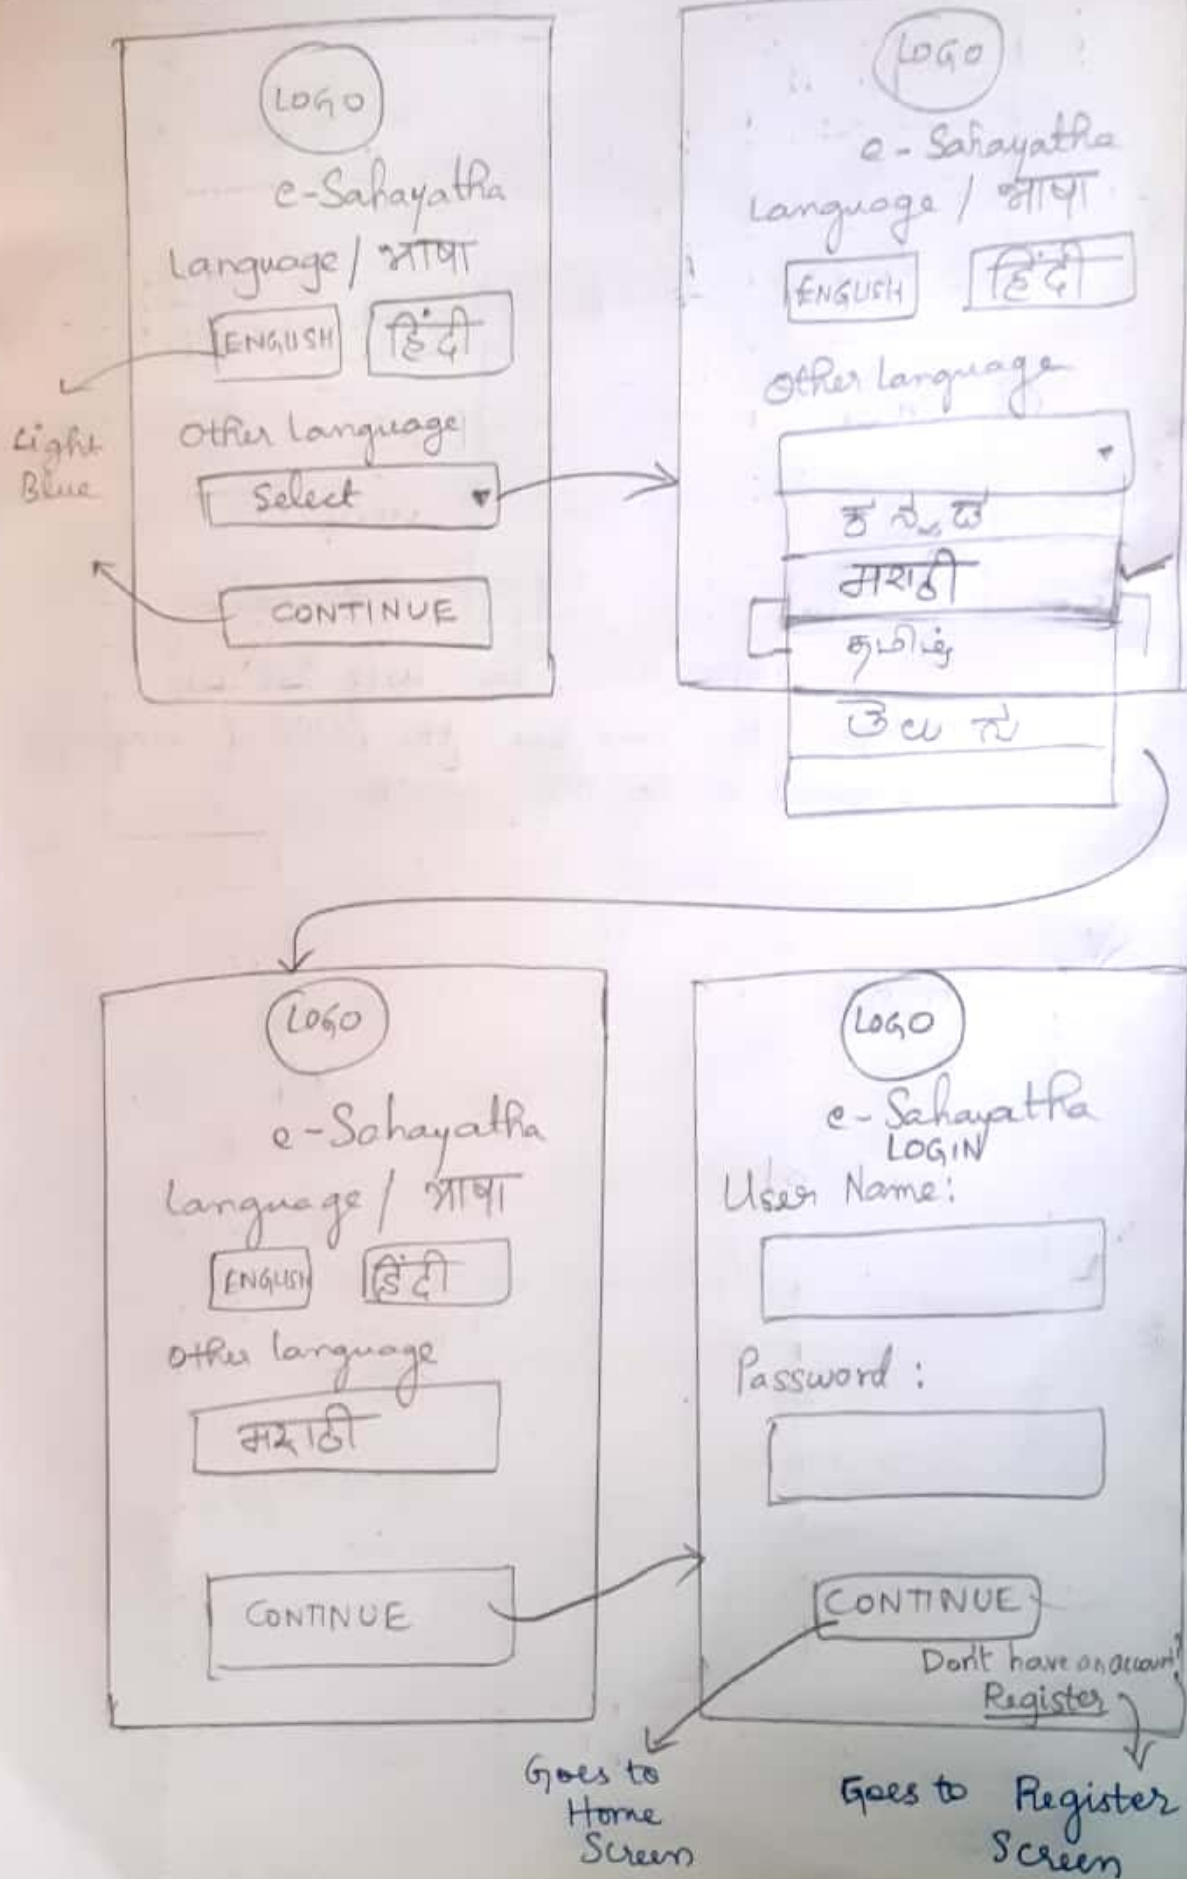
LOGO

e-Sahayatha

Language / भाषा

ENGLISH

हिंदी

Light Blue

Other Language

Select

CONTINUE

LOGO

e-Sahayatha

Language / भाषा

ENGLISH

हिंदी

Other Language

ಕನ್ನಡ

मराठी

தமிழ்

తెలుగు

LOGO

e-Sahayatha

Language / भाषा

ENGLISH

हिंदी

Other language

मराठी

CONTINUE

LOGO

e-Sahayatha

LOGIN

User Name:

Password :

CONTINUE

Don't have an account?

Register

Goes to Home Screen

Goes to Register Screen